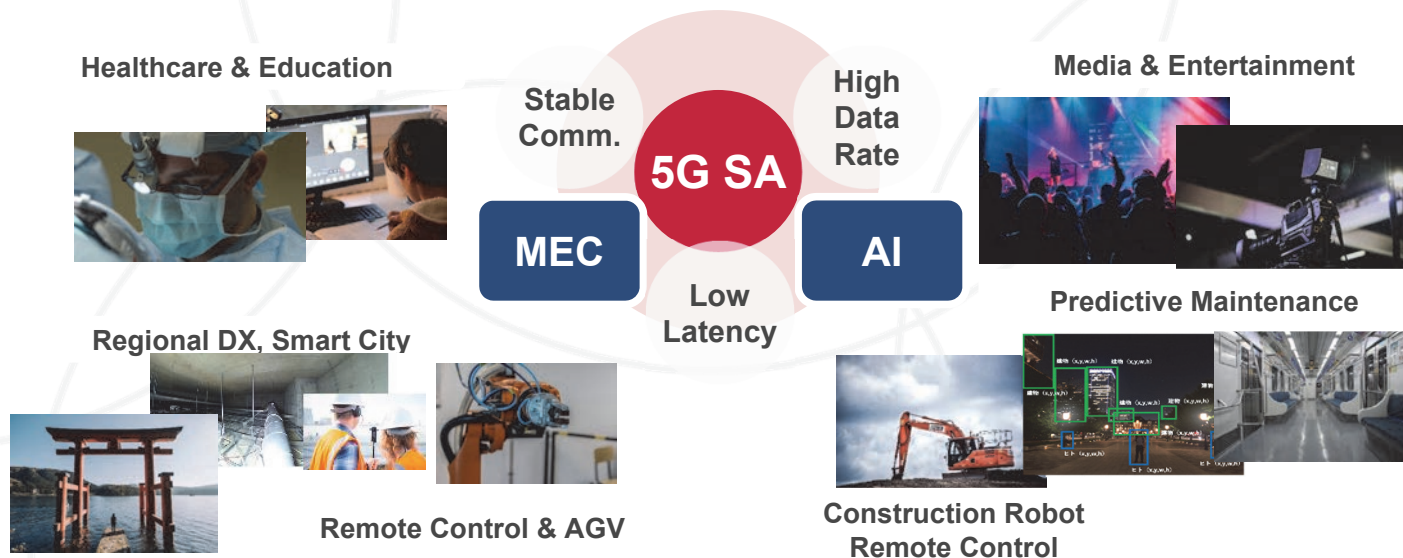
Healthcare & Education

Stable Comm.

High Data Rate

Media & Entertainment

5G SA

MEC

AI

Low Latency

Predictive Maintenance

Regional DX, Smart City

Remote Control & AGV

Construction Robot Remote Control